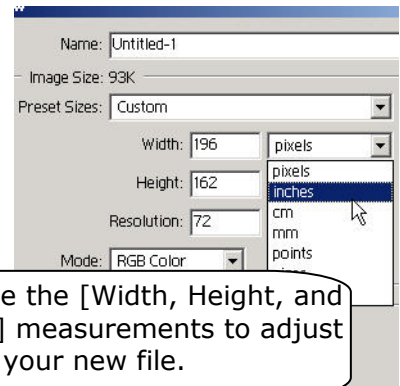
Name: Untitled-1

Image Size: 93K

Preset Sizes: Custom

Width: 196 pixels

pixels
inches
cm
mm
points

Height: 162

Resolution: 72

Mode: RGB Color

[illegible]e the [Width, Height, and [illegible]] measurements to adjust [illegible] your new file.